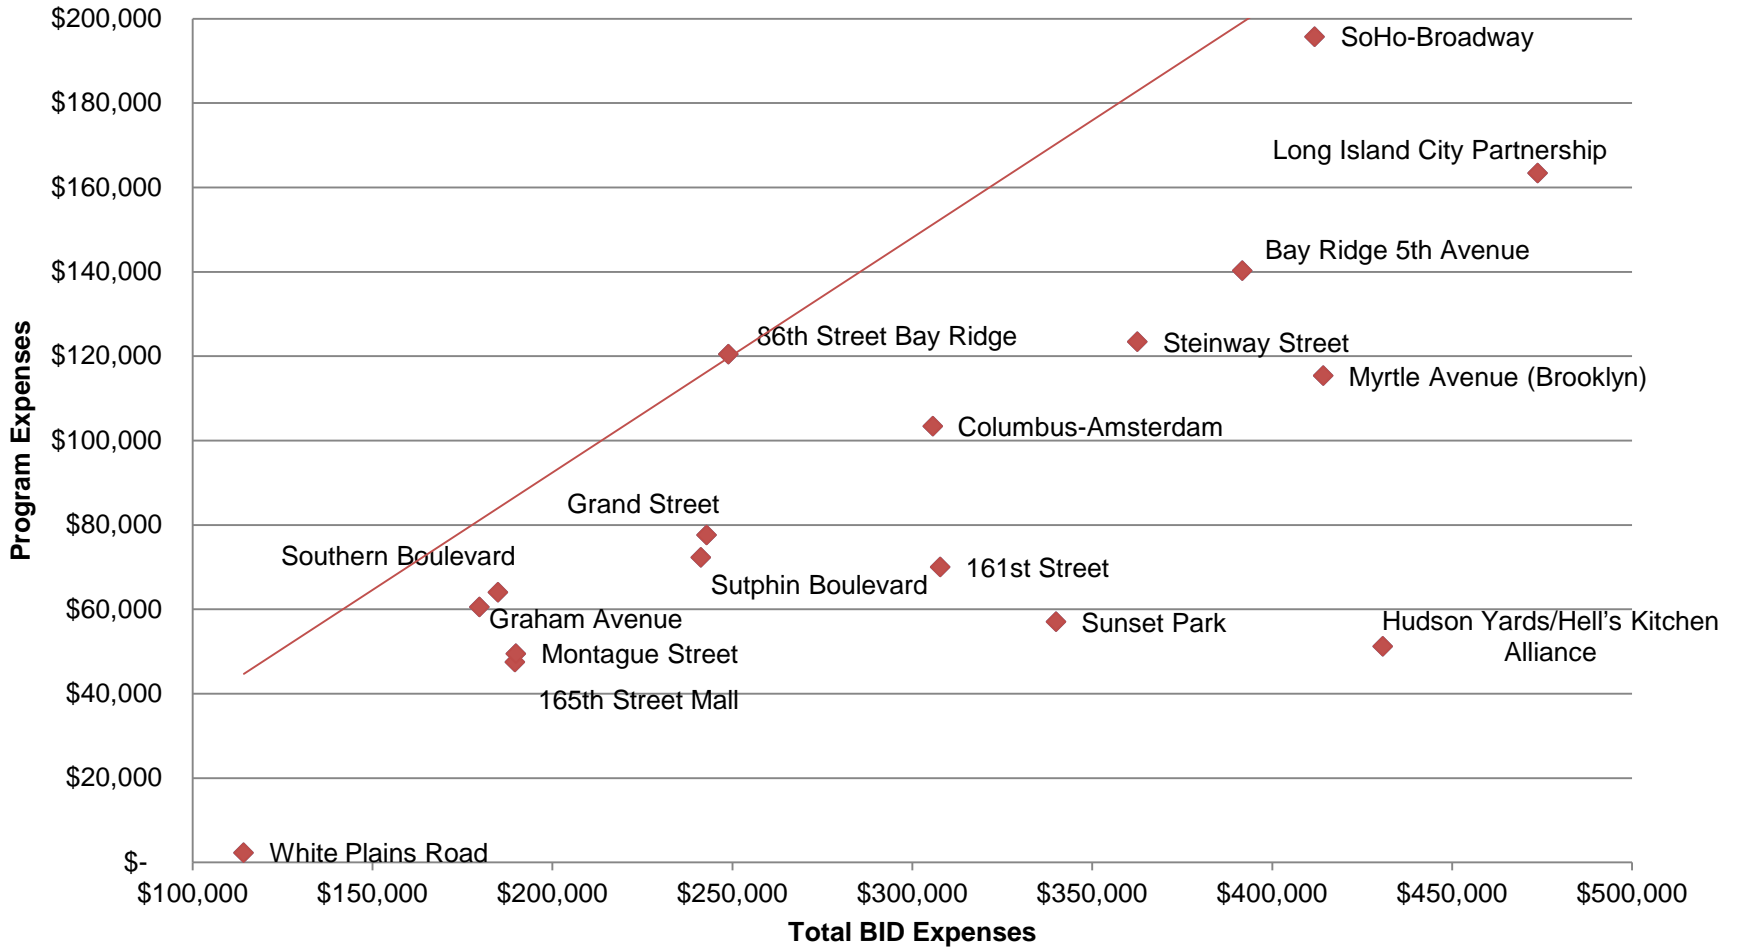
$200,000
$180,000
$160,000
$140,000
$120,000
$100,000
$80,000
$60,000
$40,000
$20,000
$-

Program Expenses

SoHo-Broadway
Long Island City Partnership
Bay Ridge 5th Avenue
86th Street Bay Ridge
Steinway Street
Myrtle Avenue (Brooklyn)
Columbus-Amsterdam
Grand Street
Southern Boulevard
Sutphin Boulevard
161st Street
Graham Avenue
Sunset Park
Hudson Yards/Hell's Kitchen Alliance
Montague Street
165th Street Mall
White Plains Road

$100,000 $150,000 $200,000 $250,000 $300,000 $350,000 $400,000 $450,000 $500,000

Total BID Expenses